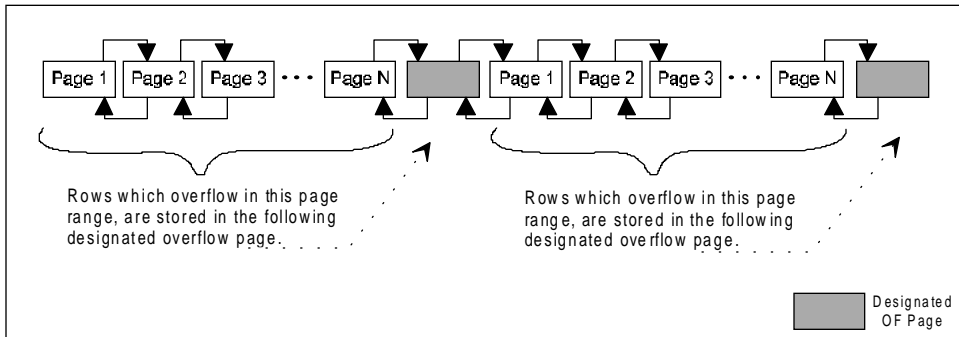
Page 1 Page 2 Page 3 · · · Page N

Page 1 Page 2 Page 3 · · · Page N

Rows which overflow in this page range, are stored in the following designated overflow page.

Rows which overflow in this page range, are stored in the following designated overflow page.

Designated OF Page